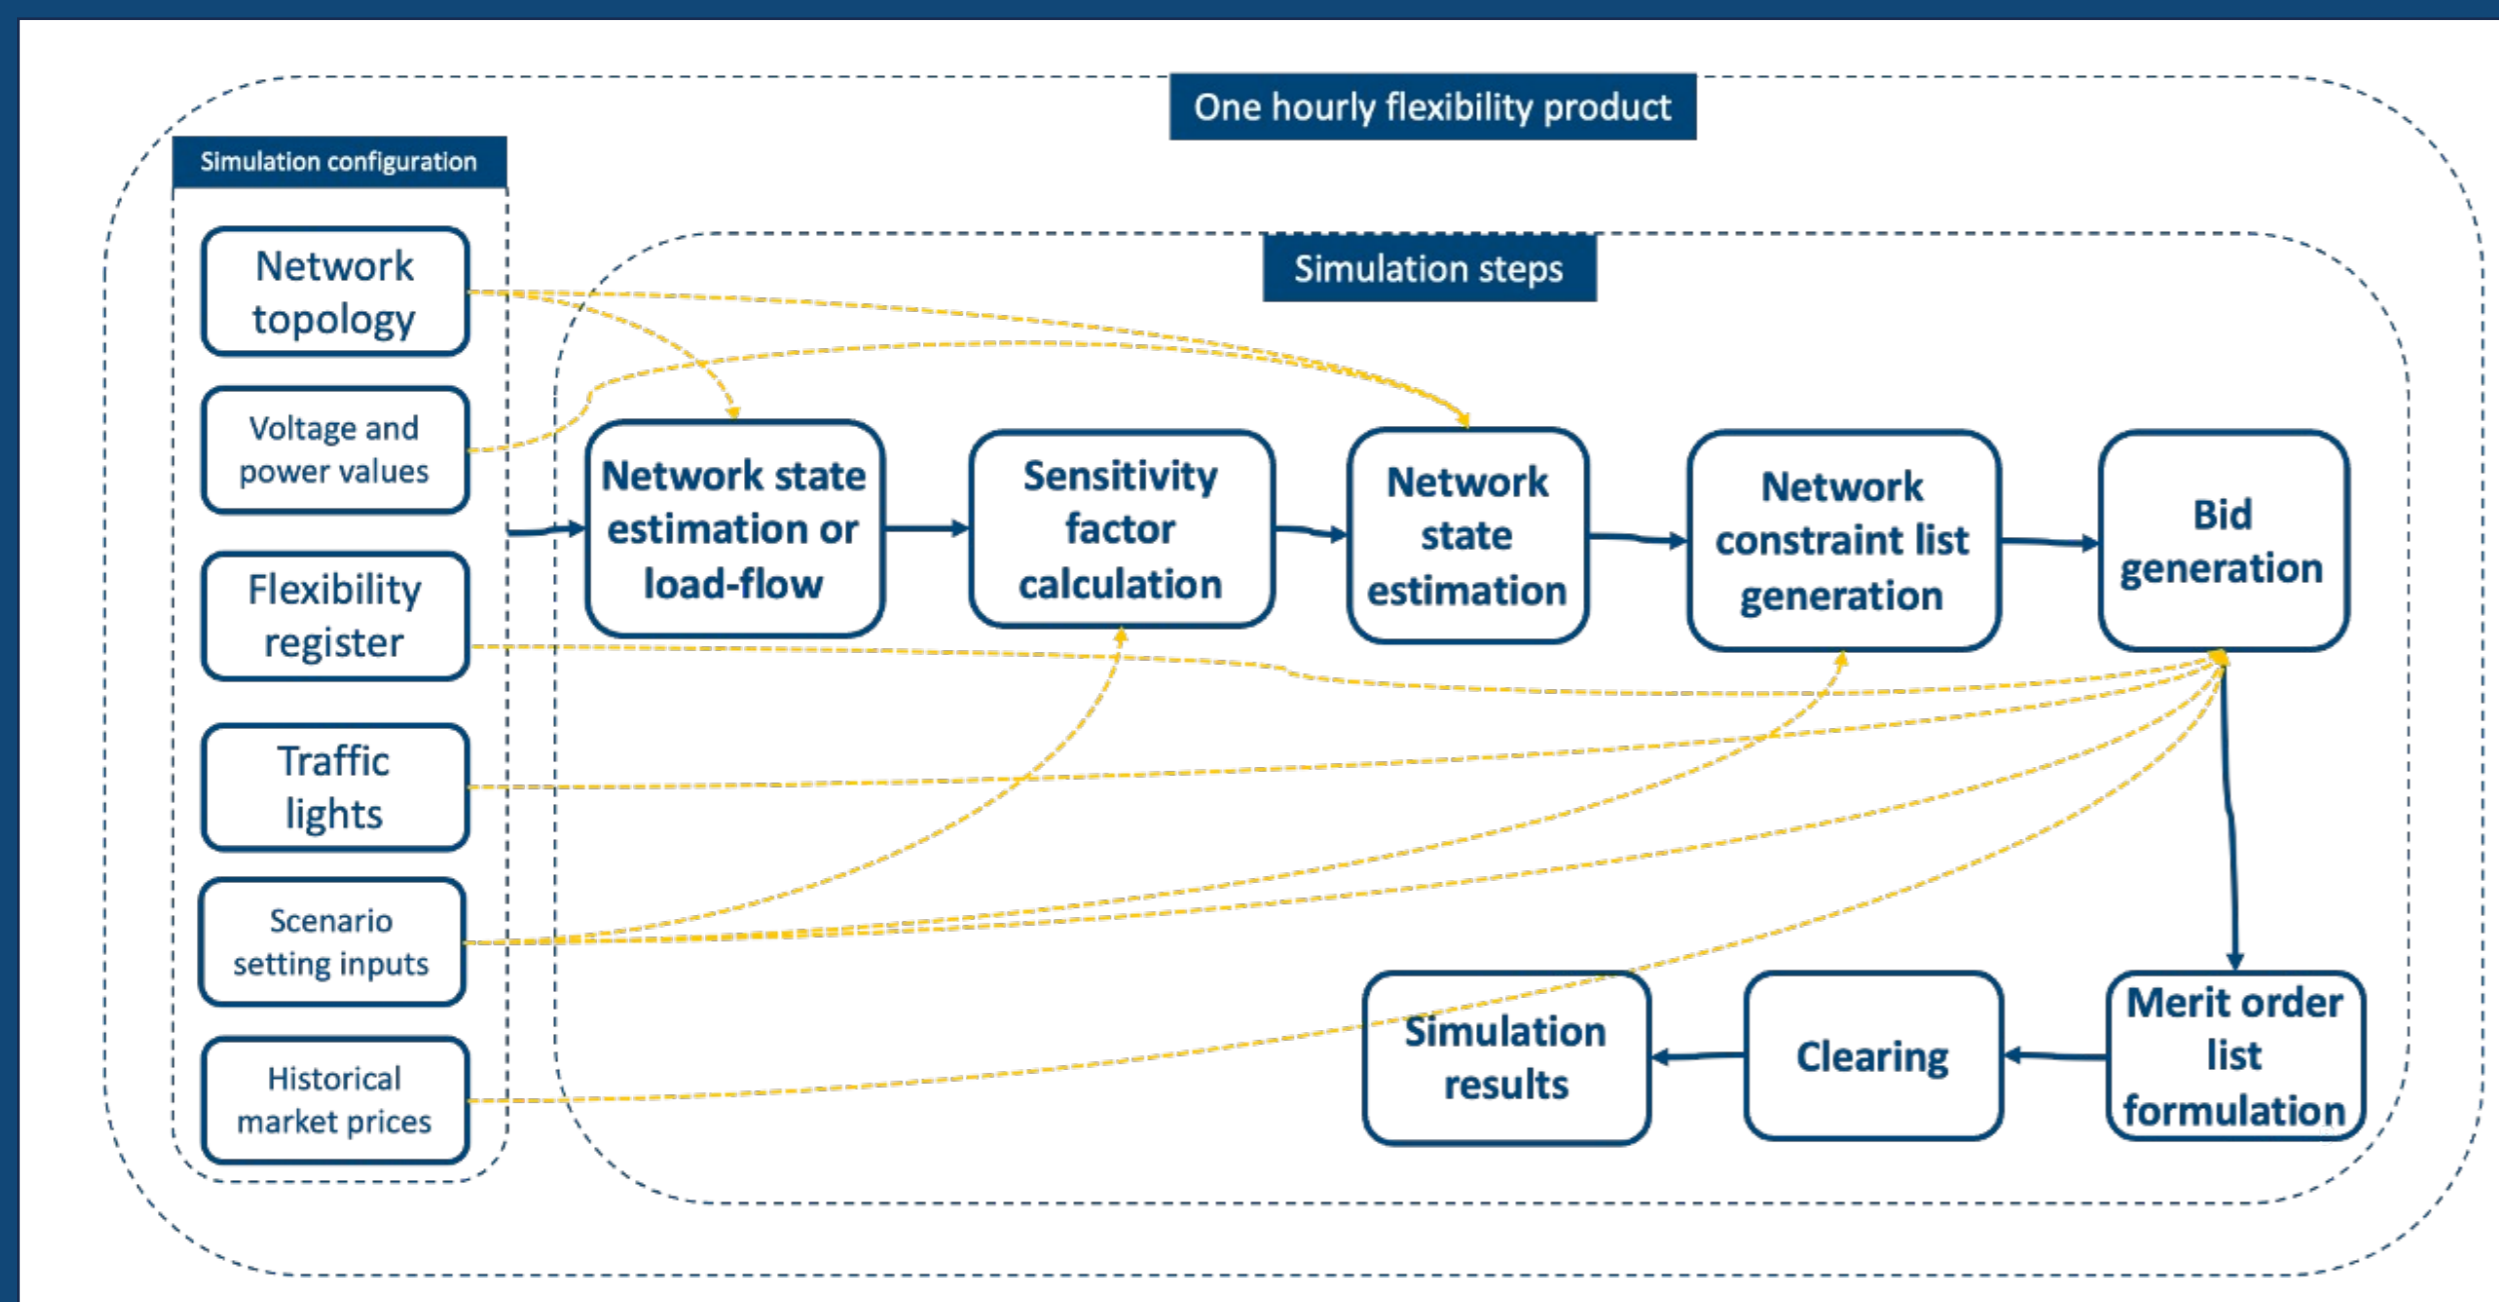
One hourly flexibility product

Simulation configuration

Network topology

Voltage and power values

Flexibility register

Traffic lights

Scenario setting inputs

Historical market prices

Simulation steps

Network state estimation or load-flow

Sensitivity factor calculation

Network state estimation

Network constraint list generation

Bid generation

Merit order list formulation

Clearing

Simulation results